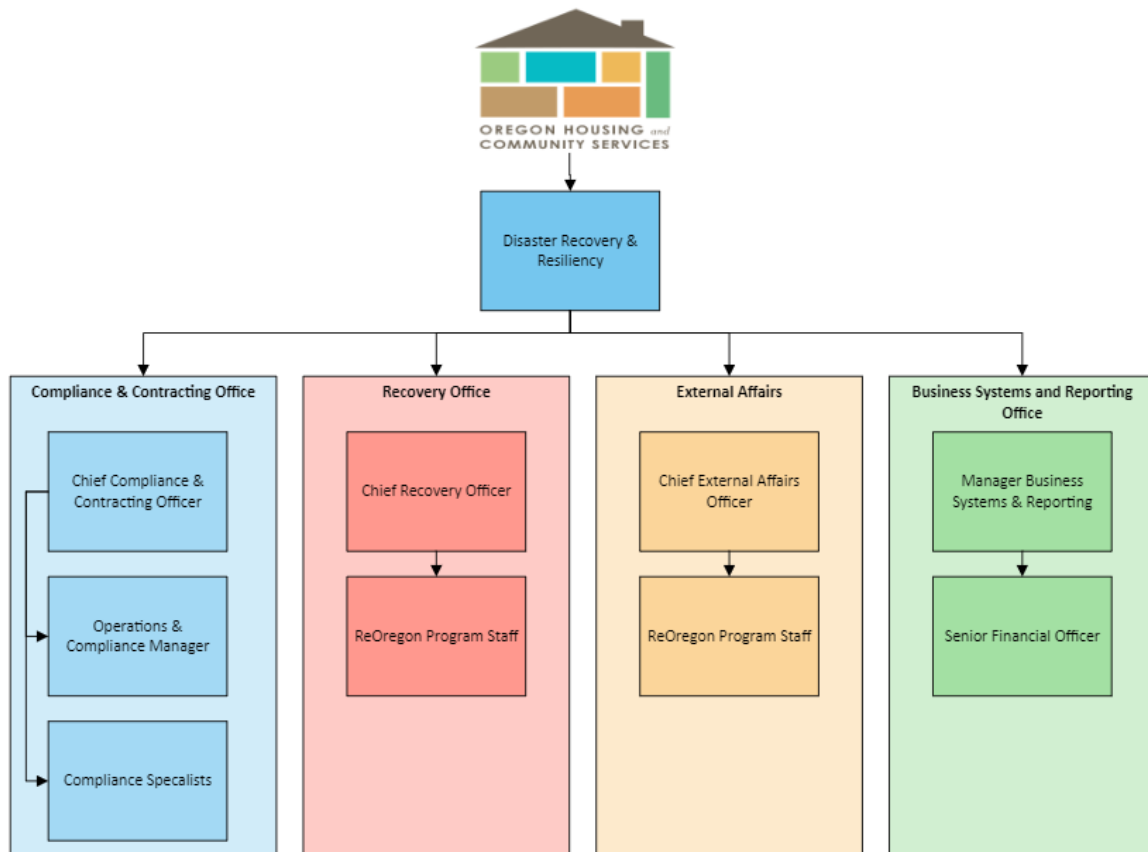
OREGON HOUSING and COMMUNITY SERVICES

Disaster Recovery & Resiliency

Compliance & Contracting Office

Chief Compliance & Contracting Officer

Operations & Compliance Manager

Compliance Specalists

Recovery Office

Chief Recovery Officer

ReOregon Program Staff

External Affairs

Chief External Affairs Officer

ReOregon Program Staff

Business Systems and Reporting Office

Manager Business Systems & Reporting

Senior Financial Officer